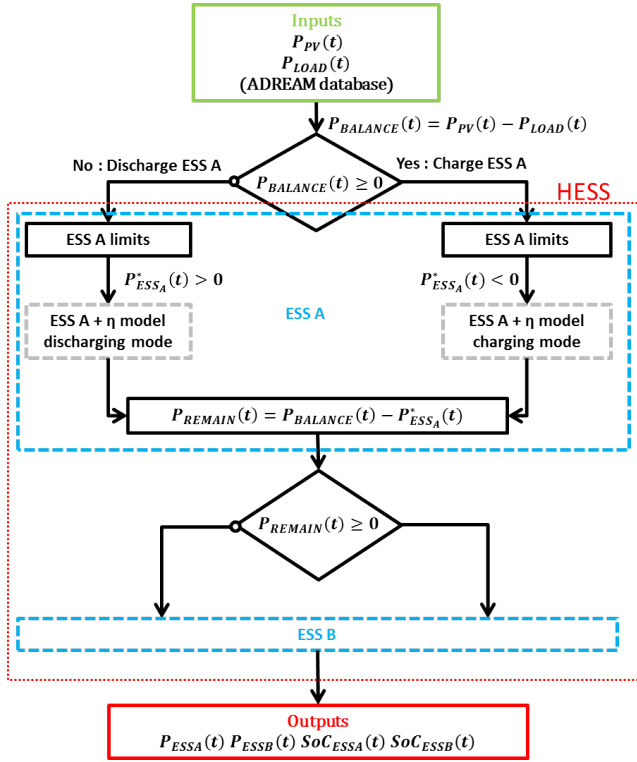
Inputs
$P_{PV}(t)$
$P_{LOAD}(t)$
(ADREAM database)

$P_{BALANCE}(t) = P_{PV}(t) - P_{LOAD}(t)$

No : Discharge ESS A

$P_{BALANCE}(t) \geq 0$

Yes : Charge ESS A

HESS

ESS A limits

ESS A limits

$P^{*}_{ESS_A}(t) > 0$

$P^{*}_{ESS_A}(t) < 0$

ESS A

ESS A + η model discharging mode

ESS A + η model charging mode

$P_{REMAIN}(t) = P_{BALANCE}(t) - P^{*}_{ESS_A}(t)$

$P_{REMAIN}(t) \geq 0$

ESS B

Outputs
$P_{ESSA}(t)$ $P_{ESSB}(t)$ $SoC_{ESSA}(t)$ $SoC_{ESSB}(t)$